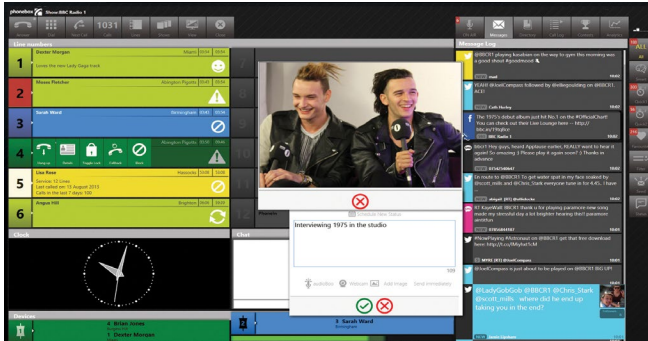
phonebox Show BBC Radio 1

1031

Line numbers

1 Dexter Morgan Miami
Loves the new Lady Gaga track

2 Shaun Fletcher Abingdon Pigotts

3 Sarah Ward Birmingham

4 Hang up Hold Toggle Lock Callback Block

5 Lisa Rose Hatworks
Session: 12 Lines
Last called on: 13 August 2013
Calls in the last 7 days: 100

6 Angus Hill Brighton

Clock

Chat

Devices

4 Brian Jones
1 Dexter Morgan

3 Sarah Ward
Birmingham

Interviewing 1975 in the studio

Message Log

@BBCR1 playing Kasabian on the way to games this morning was a good shout #goodmood

REALLY @JoelCompass followed by @elliegoulding on @BBCR1. ACE!

The 1975's debut album just hit No.1 on the #OfficialChart! You can check out their Live Lounge here – http://bbc.in/19IqlEn
BBC Radio 1

Bbcr1 Hey guys, heard Applause earlier, REALLY want to hear it again! So amazing :) Please play it again soon!! :) Thanks in advance

I'm en route to @BBCR1 to get water spat in my face soaked by @scott_mills and @Chris_Stark everyone tune in for 4.45.. I have to

RT KayeWall: @BBCR1 thank u for playing paramore new song made my stressful day a lot brighter hearing their paramore

#NowPlaying #Astronaut on @BBCR1 get that free download here

@JoelCompass is just about to be played on @BBCR1!

@LadyGaGaBeBob @BBCR1 @Chris_Stark @scott_mills where did he end up taking you in the end?